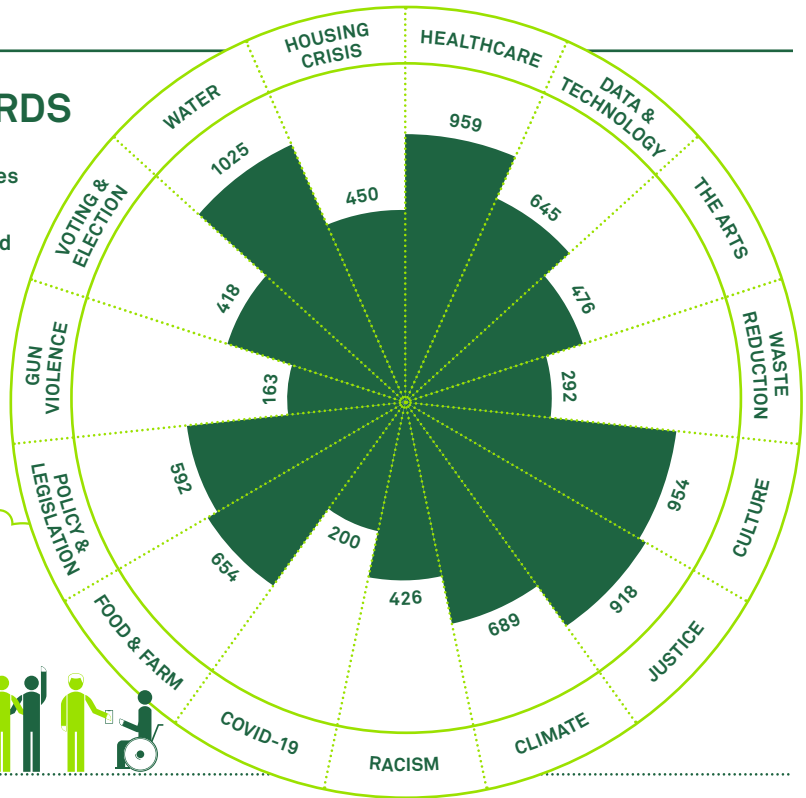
RDS

es

d

HOUSING CRISIS
HEALTHCARE
DATA & TECHNOLOGY
THE ARTS
WASTE REDUCTION
CULTURE
JUSTICE
CLIMATE
RACISM
COVID-19
FOOD & FARM
POLICY & LEGISLATION
GUN VIOLENCE
VOTING & ELECTION
WATER

450
959
645
476
292
954
918
689
426
200
654
592
163
418
1025